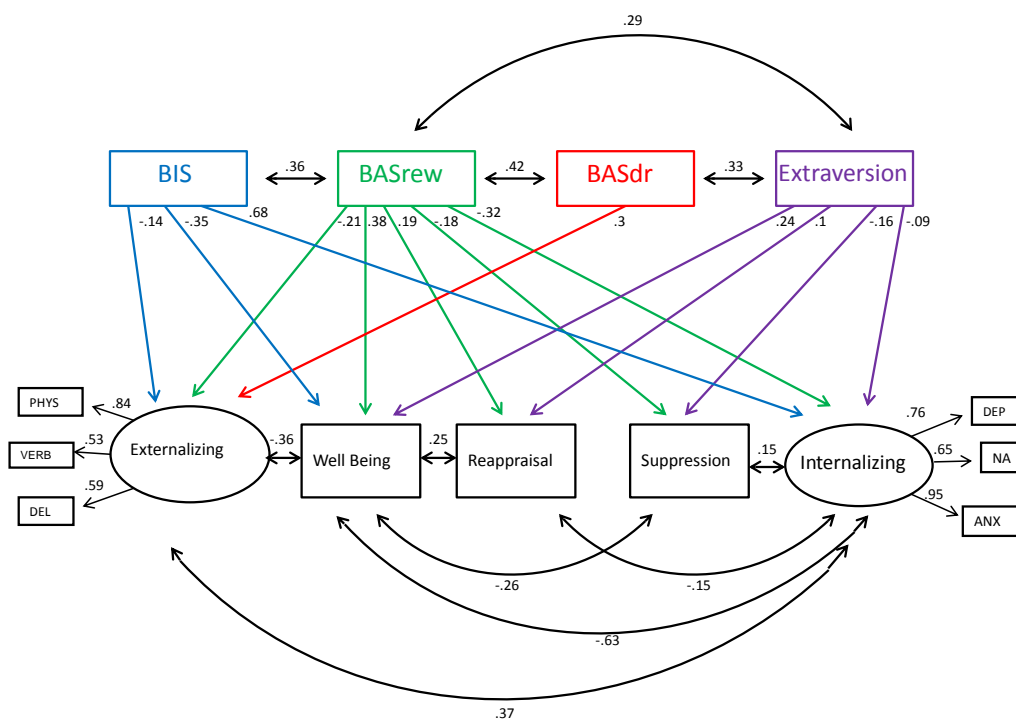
.29

BIS
.36
BASrew
.42
BASdr
.33
Extraversion

-.14
-.35
.68
-.21
.38
.19
-.18
-.32
.3
.24
.1
-.16
-.09

PHYS
.84
VERB
.53
DEL
.59
Externalizing
-.36
Well Being
.25
Reappraisal
Suppression
.15
Internalizing
.76
DEP
.65
NA
.95
ANX

-.26
-.15
-.63
.37